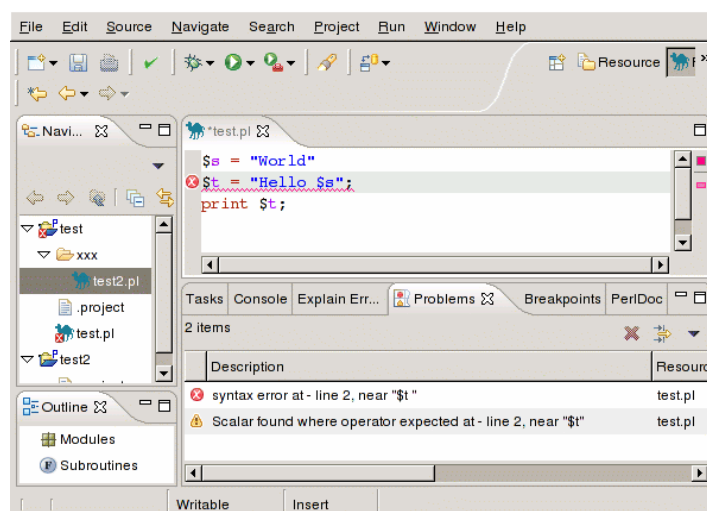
File Edit Source Navigate Search Project Run Window Help

Resource

Navi... ☒

test
xxx
test2.pl
.project
test.pl
test2

Outline ☒
Modules
Subroutines

*test.pl ☒

$s = "World"
$t = "Hello $s";
print $t;

Tasks Console Explain Err... Problems ☒ Breakpoints PerlDoc

2 items

| Description | Resourc |
|---|---|
| syntax error at - line 2, near "$t " | test.pl |
| Scalar found where operator expected at - line 2, near "$t" | test.pl |

Writable Insert